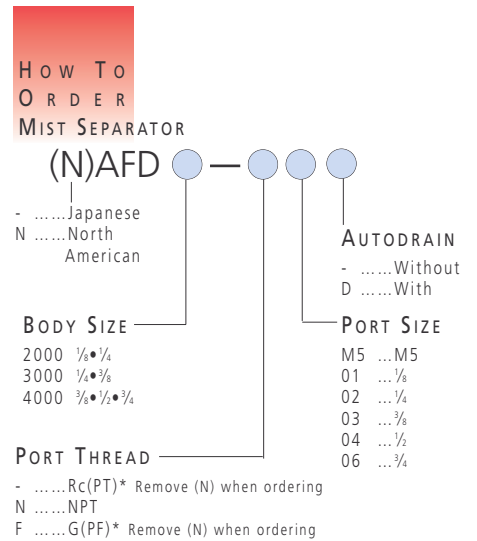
HOW TO ORDER

MIST SEPARATOR

(N)AFD —

- ……Japanese
N ……North American

AUTODRAIN
- ……Without
D ……With

BODY SIZE
2000 $\frac{1}{8}$•$\frac{1}{4}$
3000 $\frac{1}{4}$•$\frac{3}{8}$
4000 $\frac{3}{8}$•$\frac{1}{2}$•$\frac{3}{4}$

PORT SIZE
M5 …M5
01 …$\frac{1}{8}$
02 …$\frac{1}{4}$
03 …$\frac{3}{8}$
04 …$\frac{1}{2}$
06 …$\frac{3}{4}$

PORT THREAD
- ……Rc(PT)* Remove (N) when ordering
N ……NPT
F ……G(PF)* Remove (N) when ordering